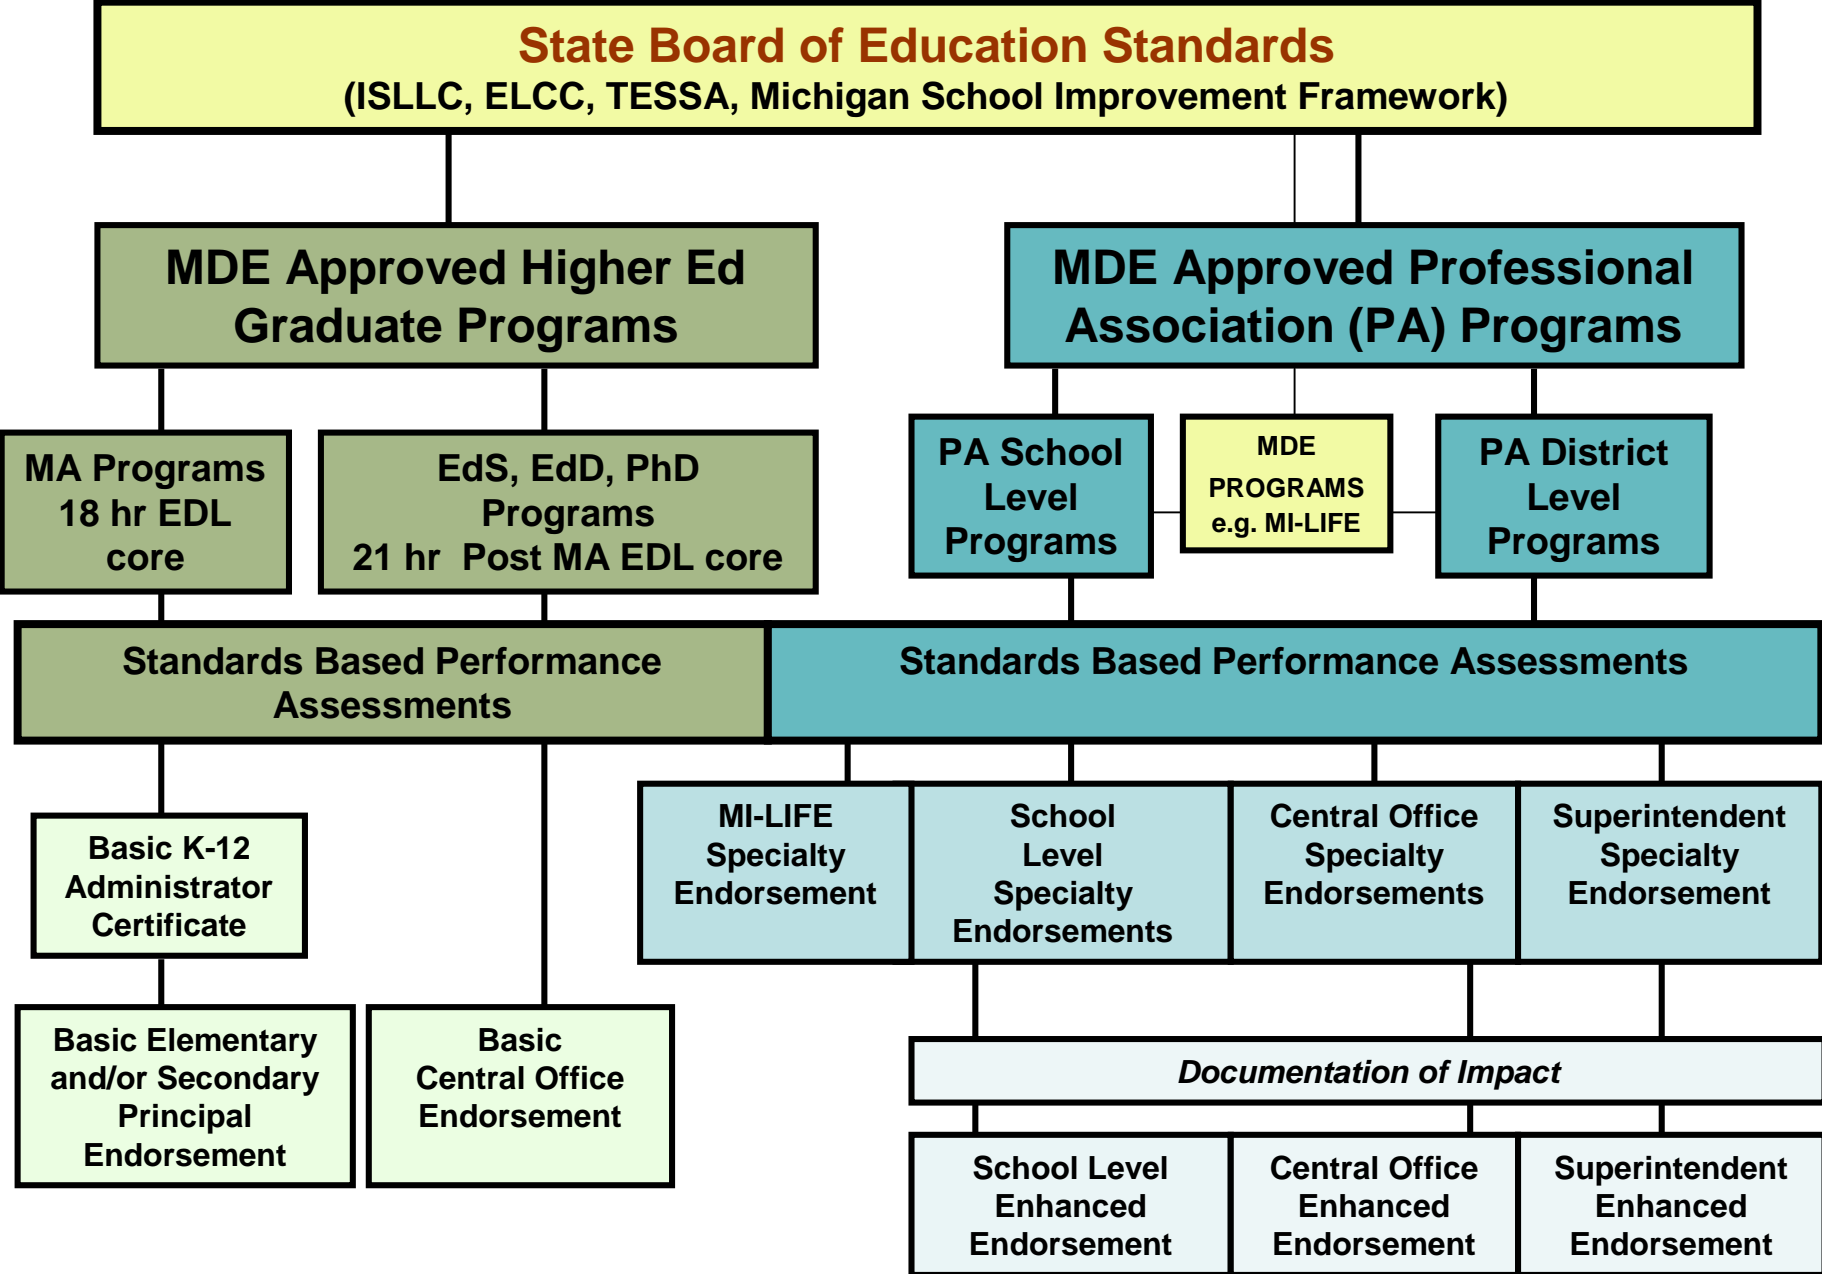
State Board of Education Standards
(ISLLC, ELCC, TESSA, Michigan School Improvement Framework)

MDE Approved Higher Ed Graduate Programs

MDE Approved Professional Association (PA) Programs

MA Programs
18 hr EDL core

EdS, EdD, PhD Programs
21 hr Post MA EDL core

PA School Level Programs

MDE PROGRAMS e.g. MI-LIFE

PA District Level Programs

Standards Based Performance Assessments

Standards Based Performance Assessments

Basic K-12 Administrator Certificate

MI-LIFE Specialty Endorsement

School Level Specialty Endorsements

Central Office Specialty Endorsements

Superintendent Specialty Endorsement

Basic Elementary and/or Secondary Principal Endorsement

Basic Central Office Endorsement

Documentation of Impact

School Level Enhanced Endorsement

Central Office Enhanced Endorsement

Superintendent Enhanced Endorsement